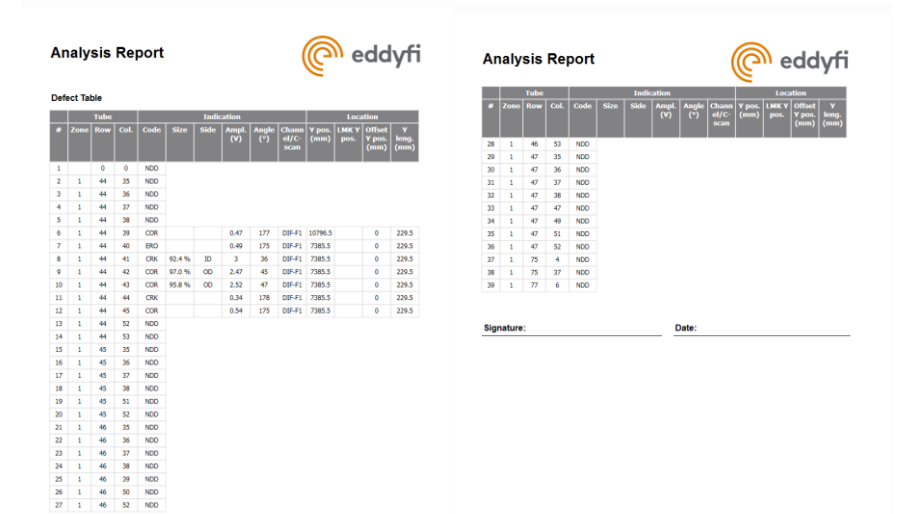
Analysis Report

eddyfi

Defect Table

| # | Zone | Row | Col. | Code | Size | Side | Ampl. (V) | Angle (°) | Channel/C-scan | Y pos. (mm) | LMK Y pos. | Offset Y pos. (mm) | Y leng. (mm) |
|---|---|---|---|---|---|---|---|---|---|---|---|---|---|
| 1 | | 0 | 0 | NDD | | | | | | | | | |
| 2 | 1 | 44 | 35 | NDD | | | | | | | | | |
| 3 | 1 | 44 | 36 | NDD | | | | | | | | | |
| 4 | 1 | 44 | 37 | NDD | | | | | | | | | |
| 5 | 1 | 44 | 38 | NDD | | | | | | | | | |
| 6 | 1 | 44 | 39 | COR | | | 0.47 | 177 | DIF-F1 | 10796.5 | | 0 | 229.5 |
| 7 | 1 | 44 | 40 | ERO | | | 0.49 | 175 | DIF-F1 | 7385.5 | | 0 | 229.5 |
| 8 | 1 | 44 | 41 | CRK | 92.4 % | ID | 3 | 36 | DIF-F1 | 7385.5 | | 0 | 229.5 |
| 9 | 1 | 44 | 42 | COR | 97.0 % | OD | 2.47 | 45 | DIF-F1 | 7385.5 | | 0 | 229.5 |
| 10 | 1 | 44 | 43 | COR | 95.8 % | OD | 2.52 | 47 | DIF-F1 | 7385.5 | | 0 | 229.5 |
| 11 | 1 | 44 | 44 | CRK | | | 0.34 | 178 | DIF-F1 | 7385.5 | | 0 | 229.5 |
| 12 | 1 | 44 | 45 | COR | | | 0.54 | 175 | DIF-F1 | 7385.5 | | 0 | 229.5 |
| 13 | 1 | 44 | 52 | NDD | | | | | | | | | |
| 14 | 1 | 44 | 53 | NDD | | | | | | | | | |
| 15 | 1 | 45 | 35 | NDD | | | | | | | | | |
| 16 | 1 | 45 | 36 | NDD | | | | | | | | | |
| 17 | 1 | 45 | 37 | NDD | | | | | | | | | |
| 18 | 1 | 45 | 38 | NDD | | | | | | | | | |
| 19 | 1 | 45 | 51 | NDD | | | | | | | | | |
| 20 | 1 | 45 | 52 | NDD | | | | | | | | | |
| 21 | 1 | 46 | 35 | NDD | | | | | | | | | |
| 22 | 1 | 46 | 36 | NDD | | | | | | | | | |
| 23 | 1 | 46 | 37 | NDD | | | | | | | | | |
| 24 | 1 | 46 | 38 | NDD | | | | | | | | | |
| 25 | 1 | 46 | 39 | NDD | | | | | | | | | |
| 26 | 1 | 46 | 50 | NDD | | | | | | | | | |
| 27 | 1 | 46 | 52 | NDD | | | | | | | | | |

Analysis Report

eddyfi

| # | Zone | Row | Col. | Code | Size | Side | Ampl. (V) | Angle (°) | Channel/C-scan | Y pos. (mm) | LMK Y pos. | Offset Y pos. (mm) | Y leng. (mm) |
|---|---|---|---|---|---|---|---|---|---|---|---|---|---|
| 28 | 1 | 46 | 53 | NDD | | | | | | | | | |
| 29 | 1 | 47 | 35 | NDD | | | | | | | | | |
| 30 | 1 | 47 | 36 | NDD | | | | | | | | | |
| 31 | 1 | 47 | 37 | NDD | | | | | | | | | |
| 32 | 1 | 47 | 38 | NDD | | | | | | | | | |
| 33 | 1 | 47 | 47 | NDD | | | | | | | | | |
| 34 | 1 | 47 | 49 | NDD | | | | | | | | | |
| 35 | 1 | 47 | 51 | NDD | | | | | | | | | |
| 36 | 1 | 47 | 52 | NDD | | | | | | | | | |
| 37 | 1 | 75 | 4 | NDD | | | | | | | | | |
| 38 | 1 | 75 | 37 | NDD | | | | | | | | | |
| 39 | 1 | 77 | 6 | NDD | | | | | | | | | |

Signature: Date: